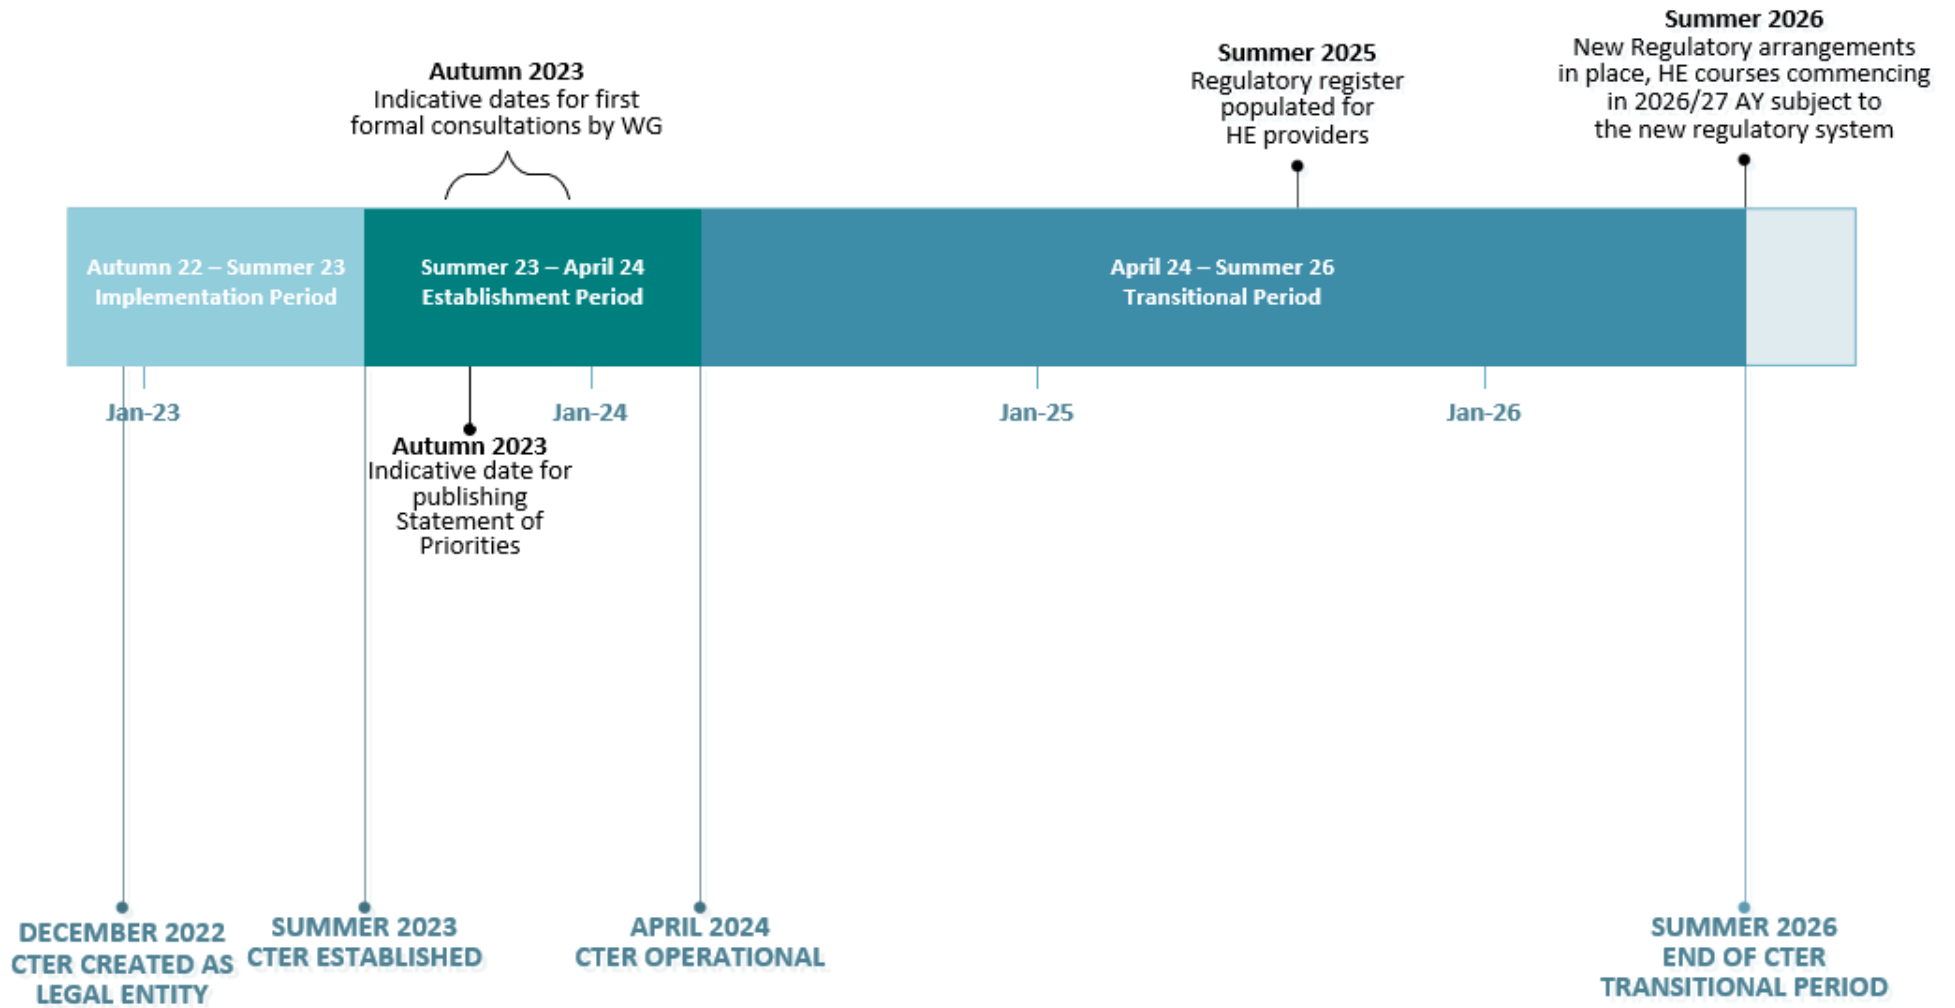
Summer 2026
New Regulatory arrangements in place, HE courses commencing in 2026/27 AY subject to the new regulatory system

Summer 2025
Regulatory register populated for HE providers

Autumn 2023
Indicative dates for first formal consultations by WG

Autumn 22 – Summer 23
Implementation Period

Summer 23 – April 24
Establishment Period

April 24 – Summer 26
Transitional Period

Jan-23

Jan-24

Jan-25

Jan-26

Autumn 2023
Indicative date for publishing Statement of Priorities

DECEMBER 2022
CTER CREATED AS LEGAL ENTITY

SUMMER 2023
CTER ESTABLISHED

APRIL 2024
CTER OPERATIONAL

SUMMER 2026
END OF CTER TRANSITIONAL PERIOD